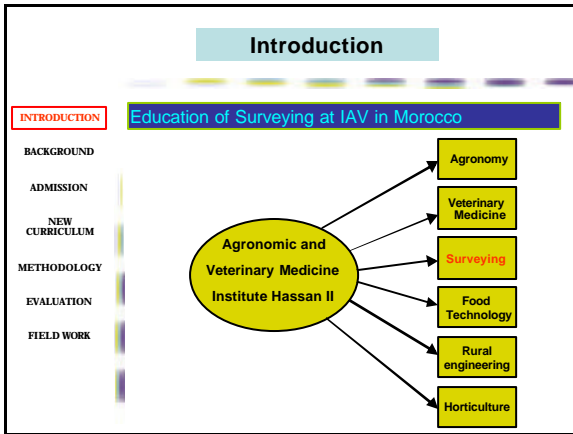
Introduction

INTRODUCTION

BACKGROUND

ADMISSION

NEW CURRICULUM

METHODOLOGY

EVALUATION

FIELD WORK

Education of Surveying at IAV in Morocco

Agronomic and Veterinary Medicine Institute Hassan II

Agronomy

Veterinary Medicine

Surveying

Food Technology

Rural engineering

Horticulture